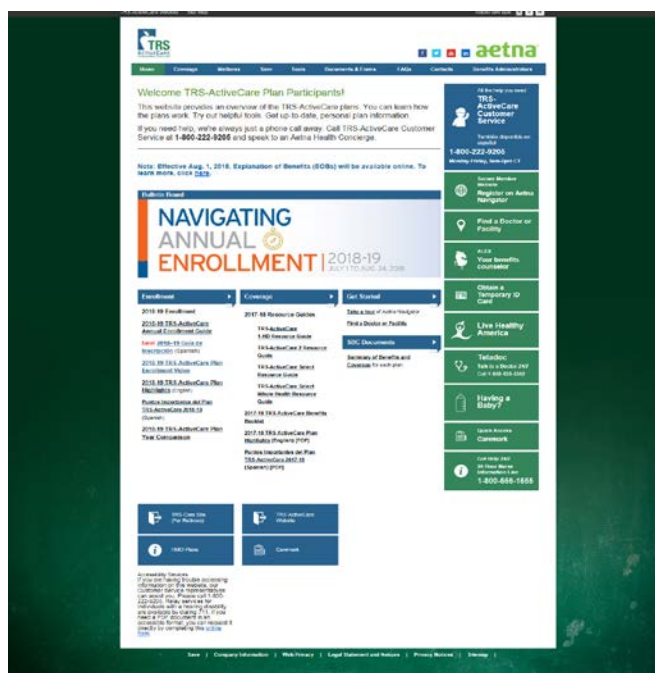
TRS ActiveCare

aetna

Home | Coverage | Wellness | Save | Tools | Documents & Forms | FAQs | Contacts | Benefits Administrators

Welcome TRS-ActiveCare Plan Participants!

This website provides an overview of the TRS-ActiveCare plans. You can learn how the plans work. Try our helpful tools. Get up-to-date, personal plan information.

If you need help, we're always just a phone call away. Call TRS-ActiveCare Customer Service at 1-800-222-9205 and speak to an Aetna Health Concierge.

Note: Effective Aug. 1, 2018, Explanation of Benefits (EOBs) will be available online. To learn more, click here.

Bulletin Board

NAVIGATING ANNUAL ENROLLMENT | 2018-19

Enrollment

2018-19 Enrollment

2018-19 TRS-ActiveCare Annual Enrollment Guide

New! 2018-19 Guía de Inscripción (Spanish)

2018-19 TRS-ActiveCare Plan Enrollment Video

2018-19 TRS-ActiveCare Plan Highlights (English)

Puntos Importantes del Plan TRS-ActiveCare 2018-19 (Spanish)

2018-19 TRS-ActiveCare Plan Year Comparison

Coverage

2017-18 Resource Guides

TRS-ActiveCare 1-HD Resource Guide

TRS-ActiveCare 2 Resource Guide

TRS-ActiveCare Select Resource Guide

TRS-ActiveCare Select Whole Health Resource Guide

2017-18 TRS-ActiveCare Benefits Booklet

2017-18 TRS-ActiveCare Plan Highlights (English) (PDF)

Puntos Importantes del Plan TRS-ActiveCare 2017-18 (Spanish) (PDF)

Get Started

Take a tour of Aetna Navigator

Find a Doctor or Facility

SBC Documents

Summary of Benefits and Coverage for each plan

TRS-ActiveCare Customer Service

1-800-222-9205

Register on Aetna Navigator

Find a Doctor or Facility

Your benefits counselor

Obtain a Temporary ID Card

Live Healthy America

Teladoc

Having a Baby?

Caremark

24-Hour Nurse Information Line

1-800-556-1555

TRS Care Site (For Retirees)

TRS-ActiveCare Website

HMO Plans

Caremark

Accessibility Services

Save | Company Information | Web Privacy | Legal Statement and Notices | Privacy Notices | Sitemap